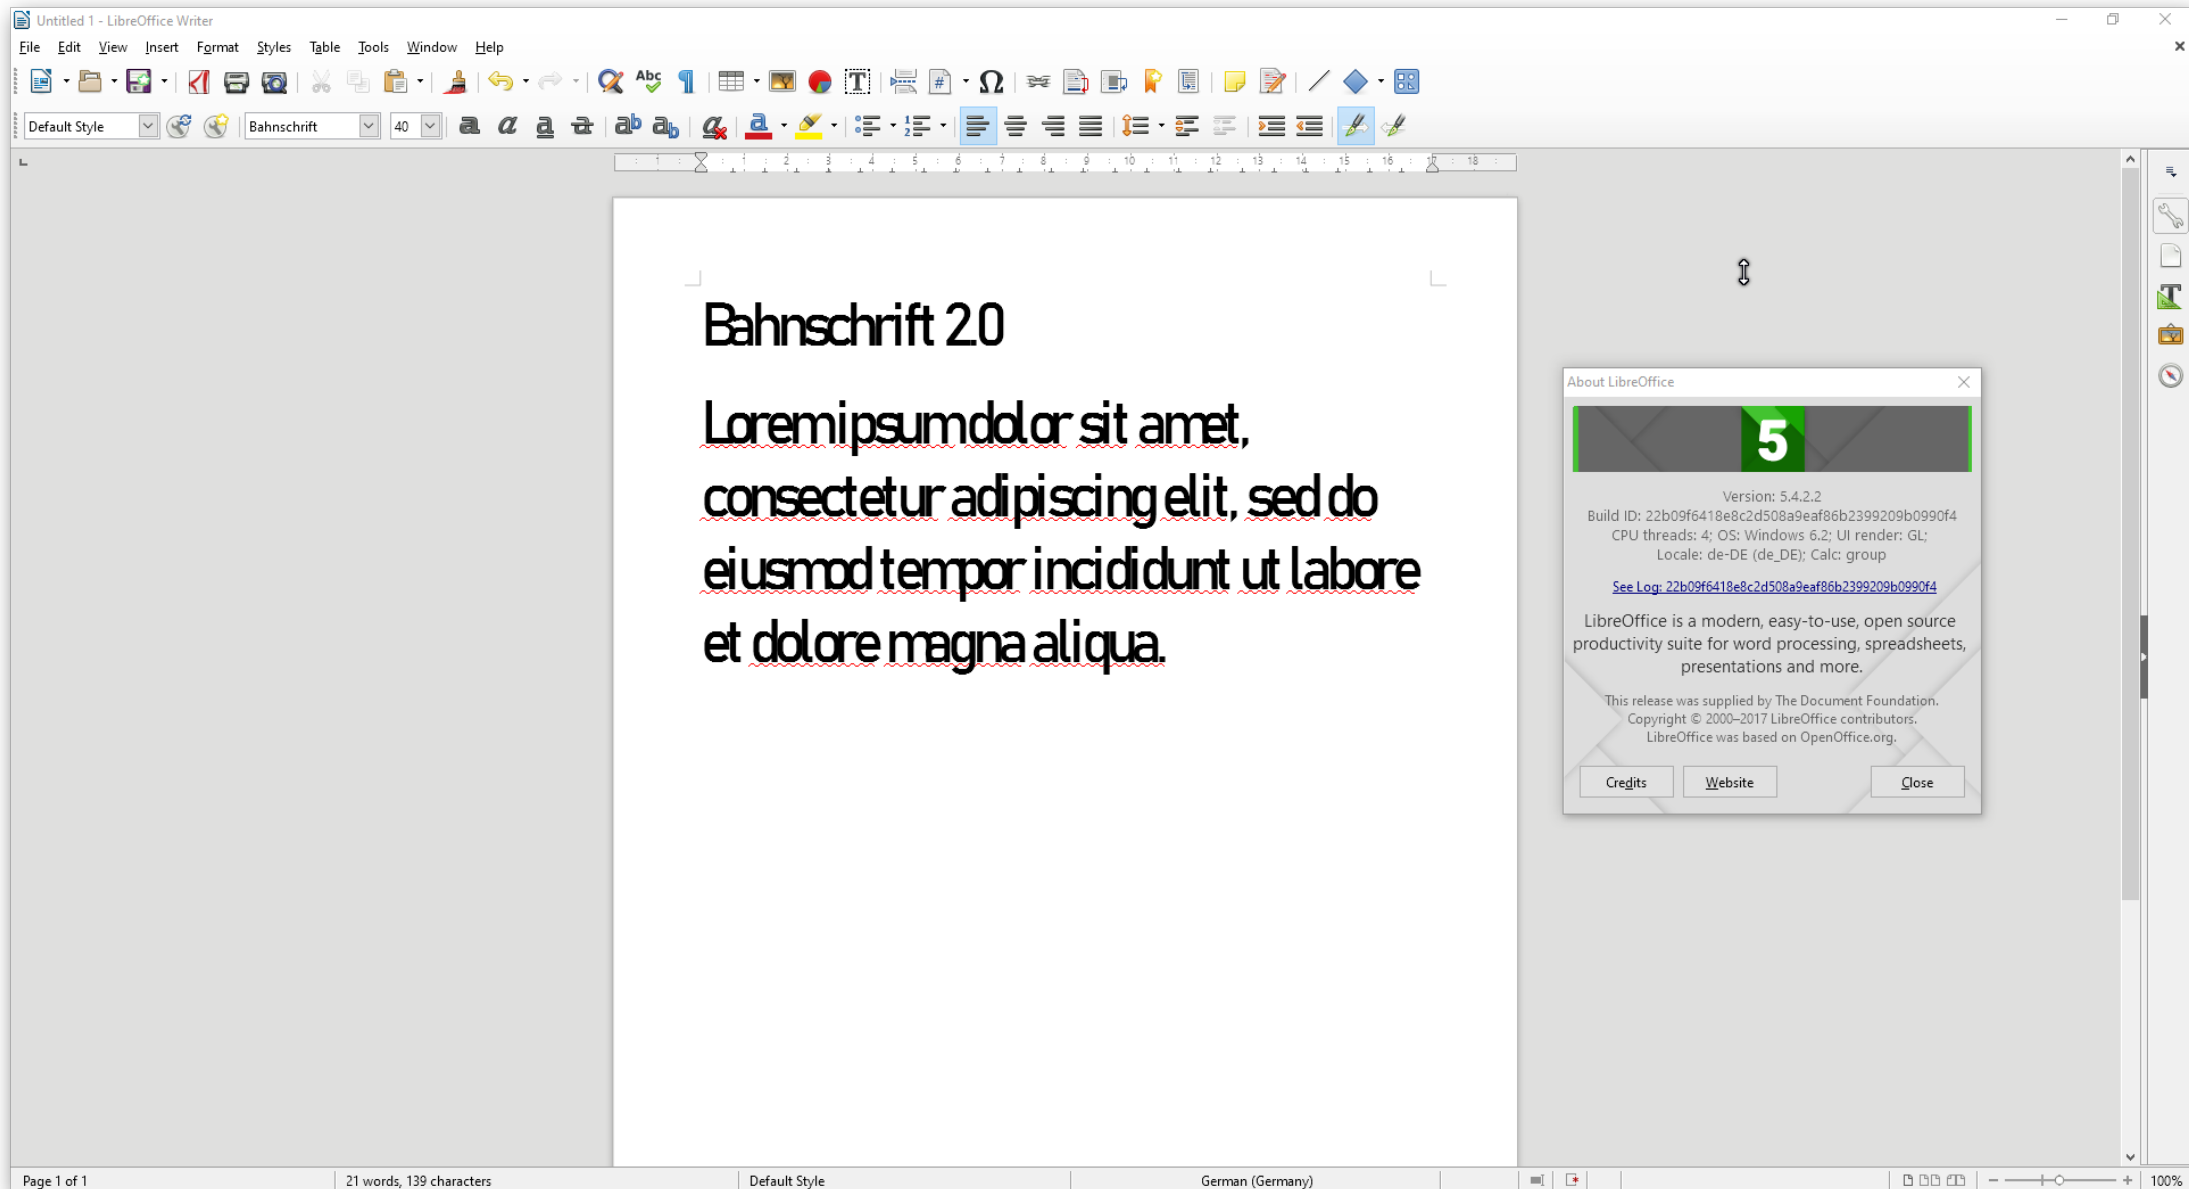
Untitled 1 - LibreOffice Writer

File Edit View Insert Format Styles Table Tools Window Help

Default Style Bahnschrift 40

Bahnschrift 2.0

Lorem ipsum dolor sit amet, consectetur adipiscing elit, sed do eiusmod tempor incididunt ut labore et dolore magna aliqua.

About LibreOffice

5

Version: 5.4.2.2
Build ID: 22b09f6418e8c2d508a9eaf86b2399209b0990f4
CPU threads: 4; OS: Windows 6.2; UI render: GL;
Locale: de-DE (de_DE); Calc: group

See Log: 22b09f6418e8c2d508a9eaf86b2399209b0990f4

LibreOffice is a modern, easy-to-use, open source productivity suite for word processing, spreadsheets, presentations and more.

This release was supplied by The Document Foundation.
Copyright © 2000–2017 LibreOffice contributors.
LibreOffice was based on OpenOffice.org.

Credits Website Close

Page 1 of 1 21 words, 139 characters Default Style German (Germany) 100%